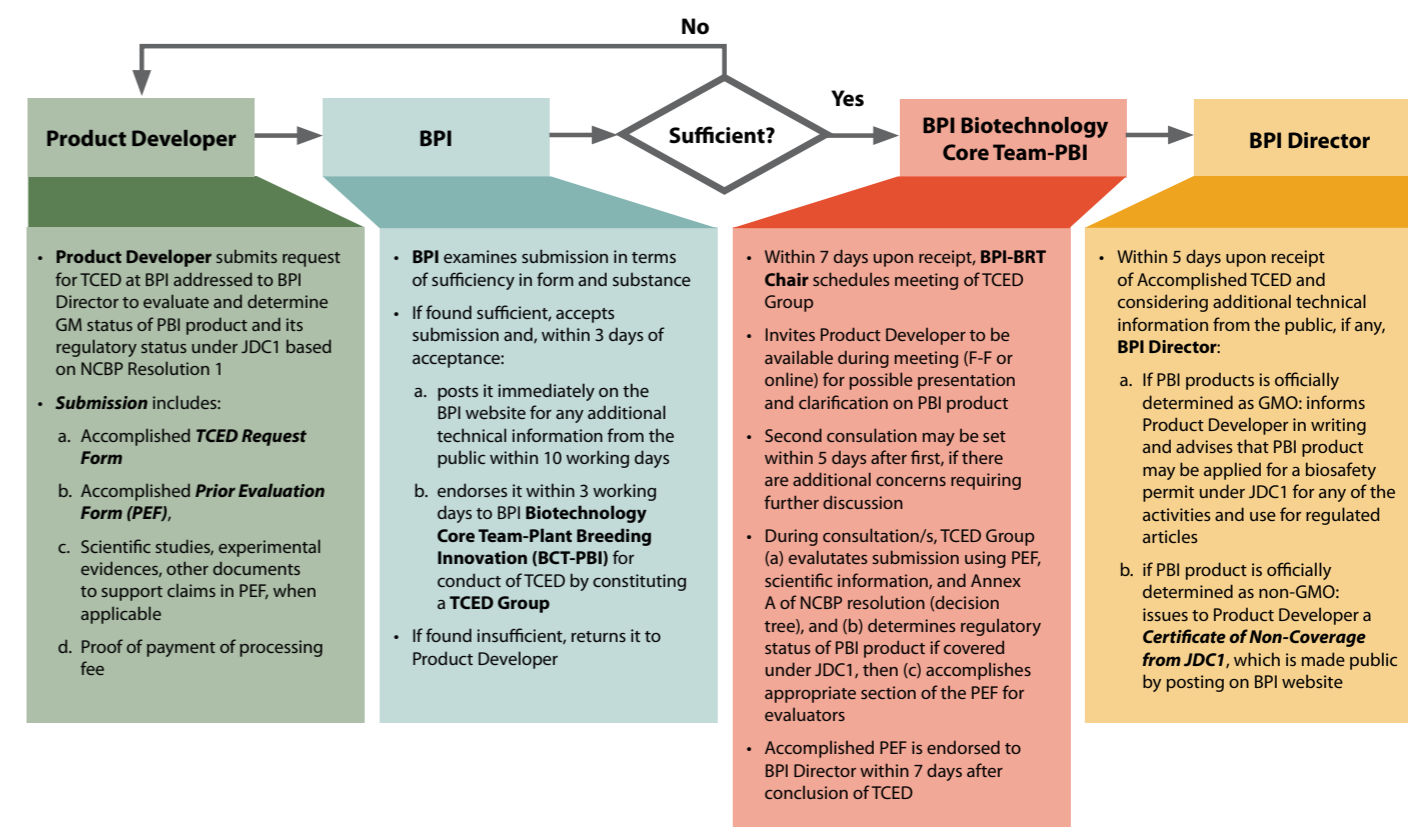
No

Product Developer

BPI

Sufficient?

Yes

BPI Biotechnology Core Team-PBI

BPI Director

- **Product Developer** submits request for TCED at BPI addressed to BPI Director to evaluate and determine GM status of PBI product and its regulatory status under JDC1 based on NCBP Resolution 1
- ***Submission*** includes:
  a. Accomplished ***TCED Request Form***
  b. Accomplished ***Prior Evaluation Form (PEF)***,
  c. Scientific studies, experimental evidences, other documents to support claims in PEF, when applicable
  d. Proof of payment of processing fee

- **BPI** examines submission in terms of sufficiency in form and substance
- If found sufficient, accepts submission and, within 3 days of acceptance:
  a. posts it immediately on the BPI website for any additional technical information from the public within 10 working days
  b. endorses it within 3 working days to BPI **Biotechnology Core Team-Plant Breeding Innovation (BCT-PBI)** for conduct of TCED by constituting a **TCED Group**
- If found insufficient, returns it to Product Developer

- Within 7 days upon receipt, **BPI-BRT Chair** schedules meeting of TCED Group
- Invites Product Developer to be available during meeting (F-F or online) for possible presentation and clarification on PBI product
- Second consulation may be set within 5 days after first, if there are additional concerns requiring further discussion
- During consultation/s, TCED Group (a) evalutates submission using PEF, scientific information, and Annex A of NCBP resolution (decision tree), and (b) determines regulatory status of PBI product if covered under JDC1, then (c) accomplishes appropriate section of the PEF for evaluators
- Accomplished PEF is endorsed to BPI Director within 7 days after conclusion of TCED

- Within 5 days upon receipt of Accomplished TCED and considering additional technical information from the public, if any, **BPI Director**:
  a. If PBI products is officially determined as GMO: informs Product Developer in writing and advises that PBI product may be applied for a biosafety permit under JDC1 for any of the activities and use for regulated articles
  b. if PBI product is officially determined as non-GMO: issues to Product Developer a ***Certificate of Non-Coverage from JDC1***, which is made public by posting on BPI website